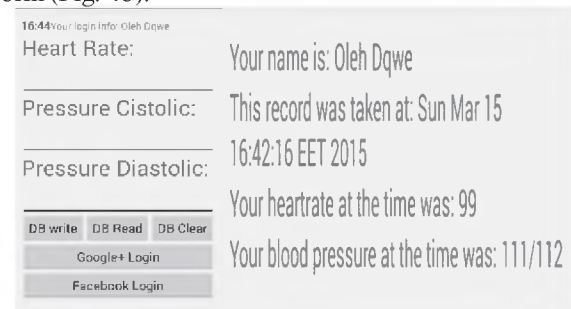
16:44 Your login info: Oleh Dqwe

Heart Rate:

Pressure Cistolic:

Pressure Diastolic:

DB write DB Read DB Clear

Google+ Login

Facebook Login

Your name is: Oleh Dqwe

This record was taken at: Sun Mar 15 16:42:16 EET 2015

Your heartrate at the time was: 99

Your blood pressure at the time was: 111/112